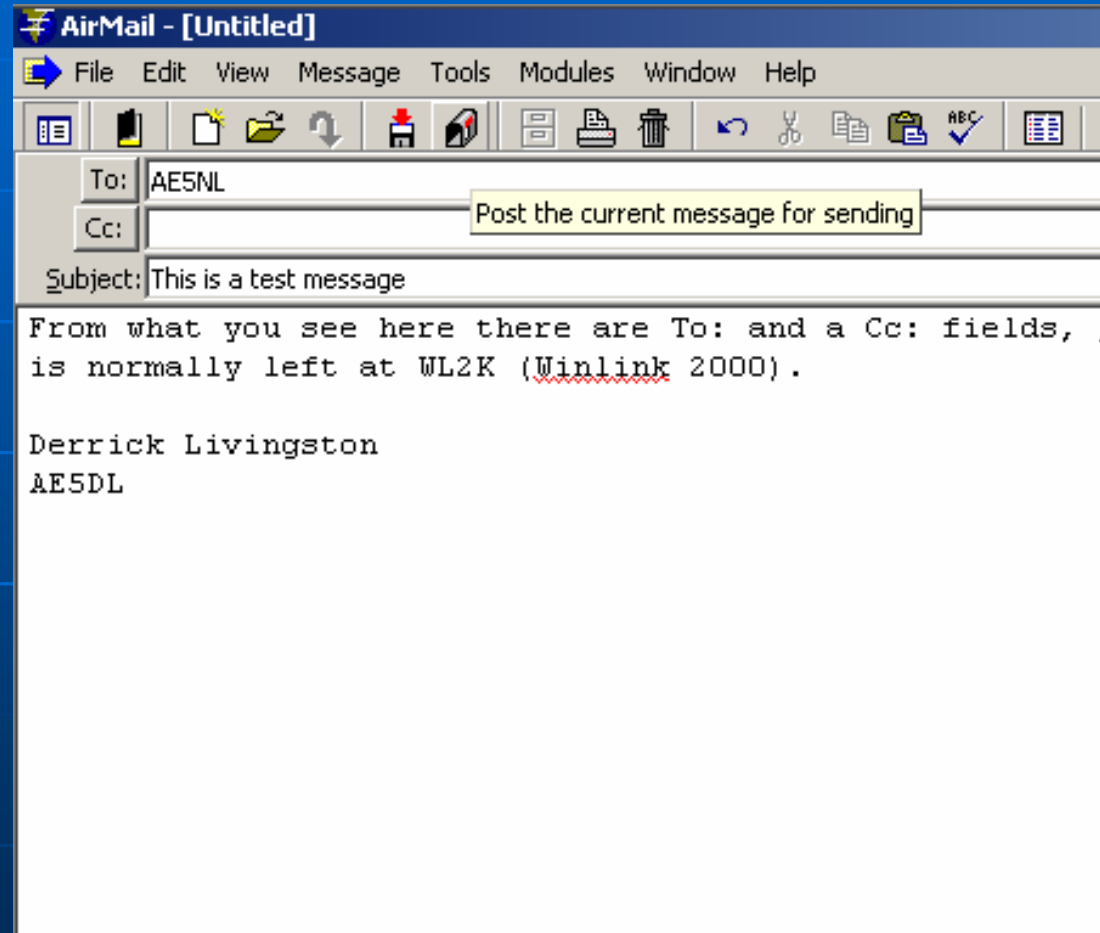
AirMail - [Untitled]

File Edit View Message Tools Modules Window Help

To: AE5NL

Cc:

Post the current message for sending

Subject: This is a test message

From what you see here there are To: and a Cc: fields, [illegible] is normally left at WL2K (Winlink 2000).

Derrick Livingston
AE5DL